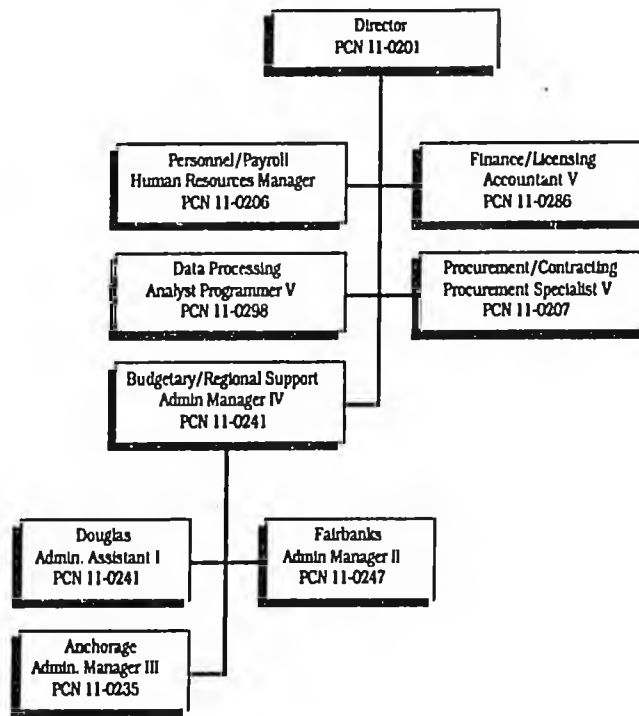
Director
PCN 11-0201

Personnel/Payroll
Human Resources Manager
PCN 11-0206

Finance/Licensing
Accountant V
PCN 11-0286

Data Processing
Analyst Programmer V
PCN 11-0298

Procurement/Contracting
Procurement Specialist V
PCN 11-0207

Budgetary/Regional Support
Admin Manager IV
PCN 11-0241

Douglas
Admin. Assistant I
PCN 11-0241

Fairbanks
Admin Manager II
PCN 11-0247

Anchorage
Admin. Manager III
PCN 11-0235